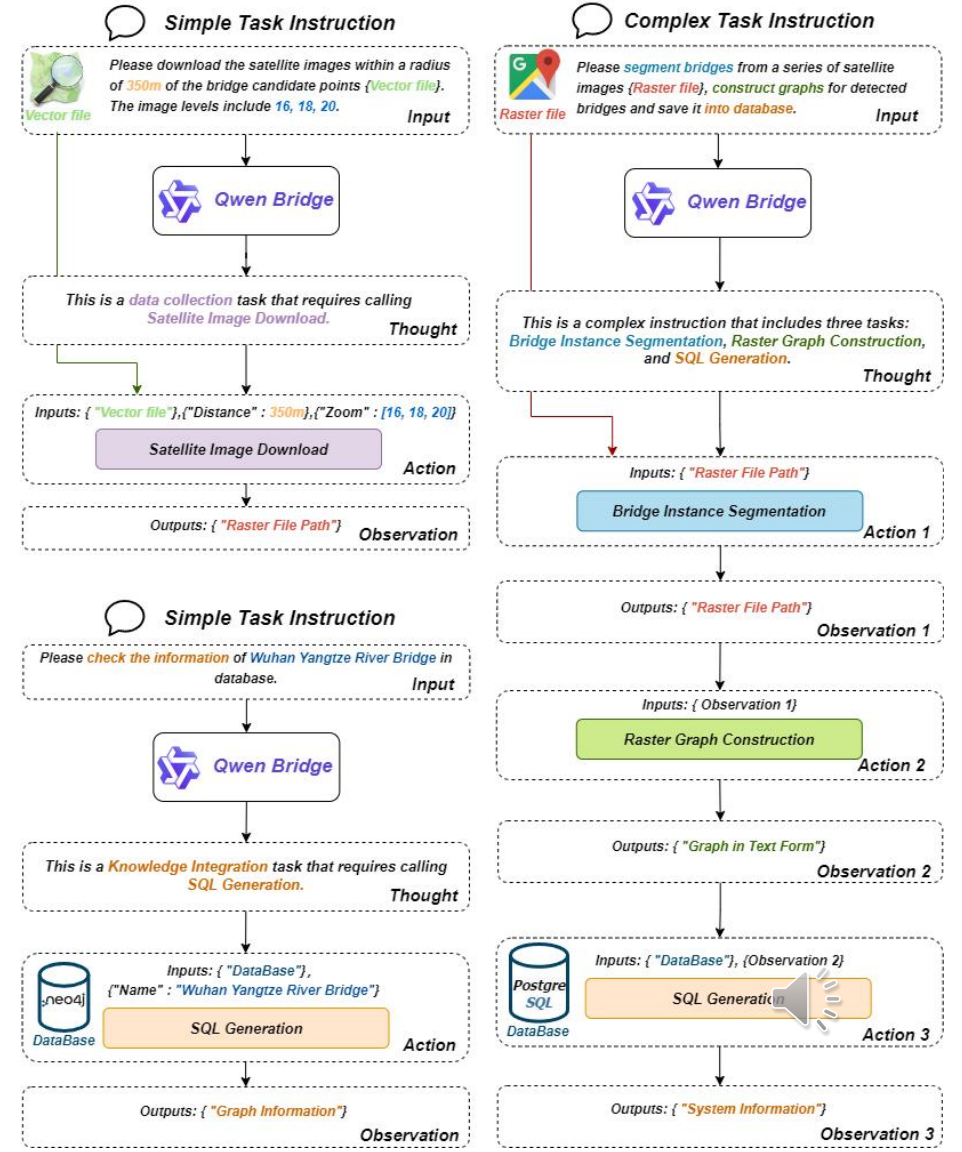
Simple Task Instruction

Vector file

Please download the satellite images within a radius of 350m of the bridge candidate points {Vector file}. The image levels include 16, 18, 20.

Input

Qwen Bridge

This is a data collection task that requires calling Satellite Image Download.

Thought

Inputs: { "Vector file"},{"Distance" : 350m},{"Zoom" : [16, 18, 20]}

Satellite Image Download

Action

Outputs: { "Raster File Path"}

Observation

Simple Task Instruction

Please check the information of Wuhan Yangtze River Bridge in database.

Input

Qwen Bridge

This is a Knowledge Integration task that requires calling SQL Generation.

Thought

neo4j

DataBase

Inputs: { "DataBase"}, {"Name" : "Wuhan Yangtze River Bridge"}

SQL Generation

Action

Outputs: { "Graph Information"}

Observation

Complex Task Instruction

Raster file

Please segment bridges from a series of satellite images {Raster file}, construct graphs for detected bridges and save it into database.

Input

Qwen Bridge

This is a complex instruction that includes three tasks: Bridge Instance Segmentation, Raster Graph Construction, and SQL Generation.

Thought

Inputs: { "Raster File Path"}

Bridge Instance Segmentation

Action 1

Outputs: { "Raster File Path"}

Observation 1

Inputs: { Observation 1}

Raster Graph Construction

Action 2

Outputs: { "Graph in Text Form"}

Observation 2

Postgre SQL

DataBase

Inputs: { "DataBase"}, {Observation 2}

SQL Generation

Action 3

Outputs: { "System Information"}

Observation 3